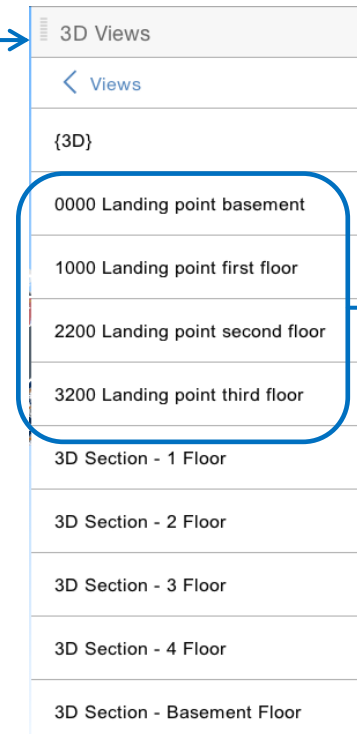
3D Views

< Views

{3D}

0000 Landing point basement

1000 Landing point first floor

2200 Landing point second floor

3200 Landing point third floor

3D Section - 1 Floor

3D Section - 2 Floor

3D Section - 3 Floor

3D Section - 4 Floor

3D Section - Basement Floor